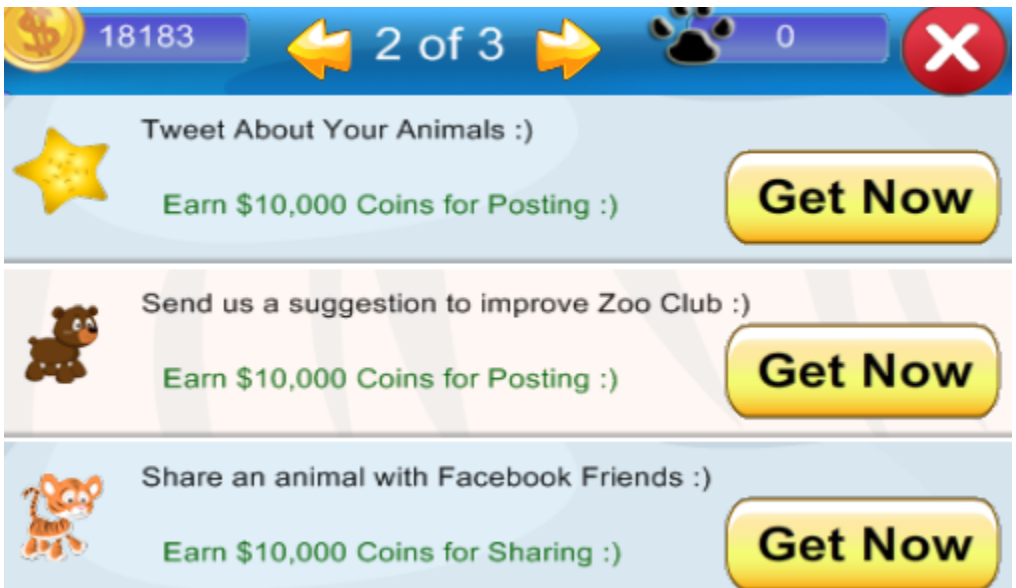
18183

2 of 3

0

Tweet About Your Animals :)

Earn $10,000 Coins for Posting :)

Get Now

Send us a suggestion to improve Zoo Club :)

Earn $10,000 Coins for Posting :)

Get Now

Share an animal with Facebook Friends :)

Earn $10,000 Coins for Sharing :)

Get Now